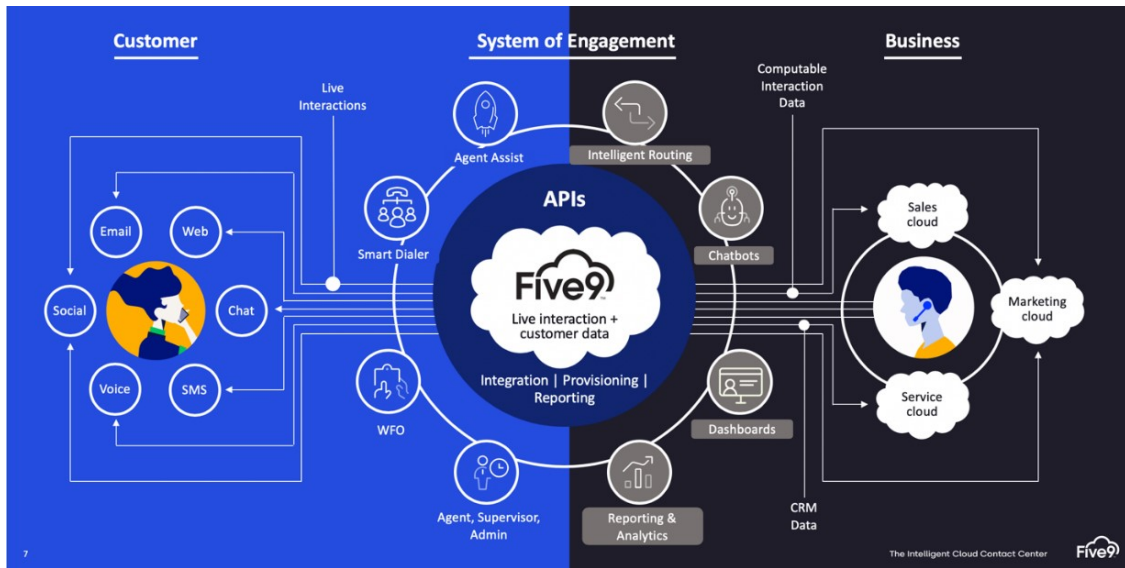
Customer

System of Engagement

Business

Live Interactions

Computable Interaction Data

Email

Web

Social

Chat

Voice

SMS

Agent Assist

Intelligent Routing

Smart Dialer

Chatbots

APIs

Five9

Live interaction + customer data

Integration | Provisioning | Reporting

WFO

Dashboards

Agent, Supervisor, Admin

Reporting & Analytics

Sales cloud

Marketing cloud

Service cloud

CRM Data

7

The Intelligent Cloud Contact Center

Five9